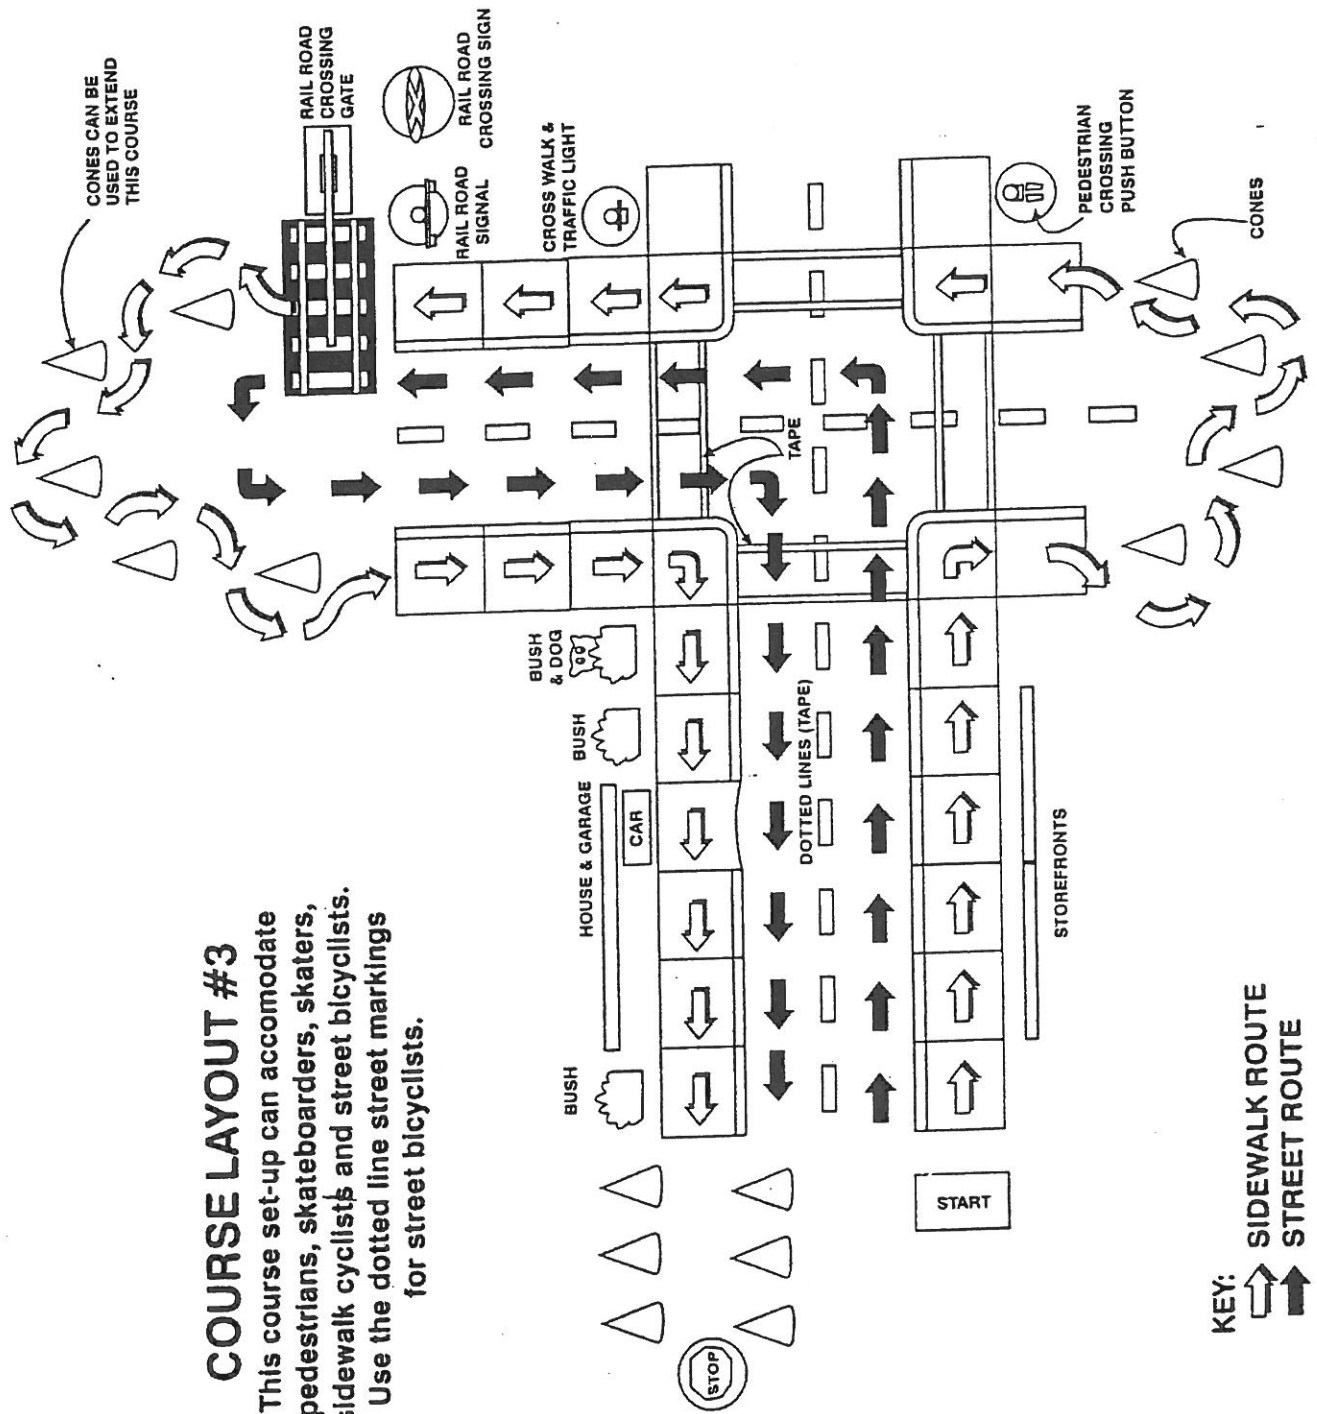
COURSE LAYOUT #3
This course set-up can accomodate pedestrians, skateboarders, skaters, sidewalk cyclists and street bicyclists. Use the dotted line street markings for street bicyclists.

CONES CAN BE USED TO EXTEND THIS COURSE

RAIL ROAD CROSSING GATE

RAIL ROAD CROSSING SIGN

RAIL ROAD SIGNAL

CROSS WALK & TRAFFIC LIGHT

PEDESTRIAN CROSSING PUSH BUTTON

CONES

TAPE

BUSH & DOG

BUSH

HOUSE & GARAGE

CAR

DOTTED LINES (TAPE)

STOREFRONTS

BUSH

STOP

START

KEY:
SIDEWALK ROUTE
STREET ROUTE